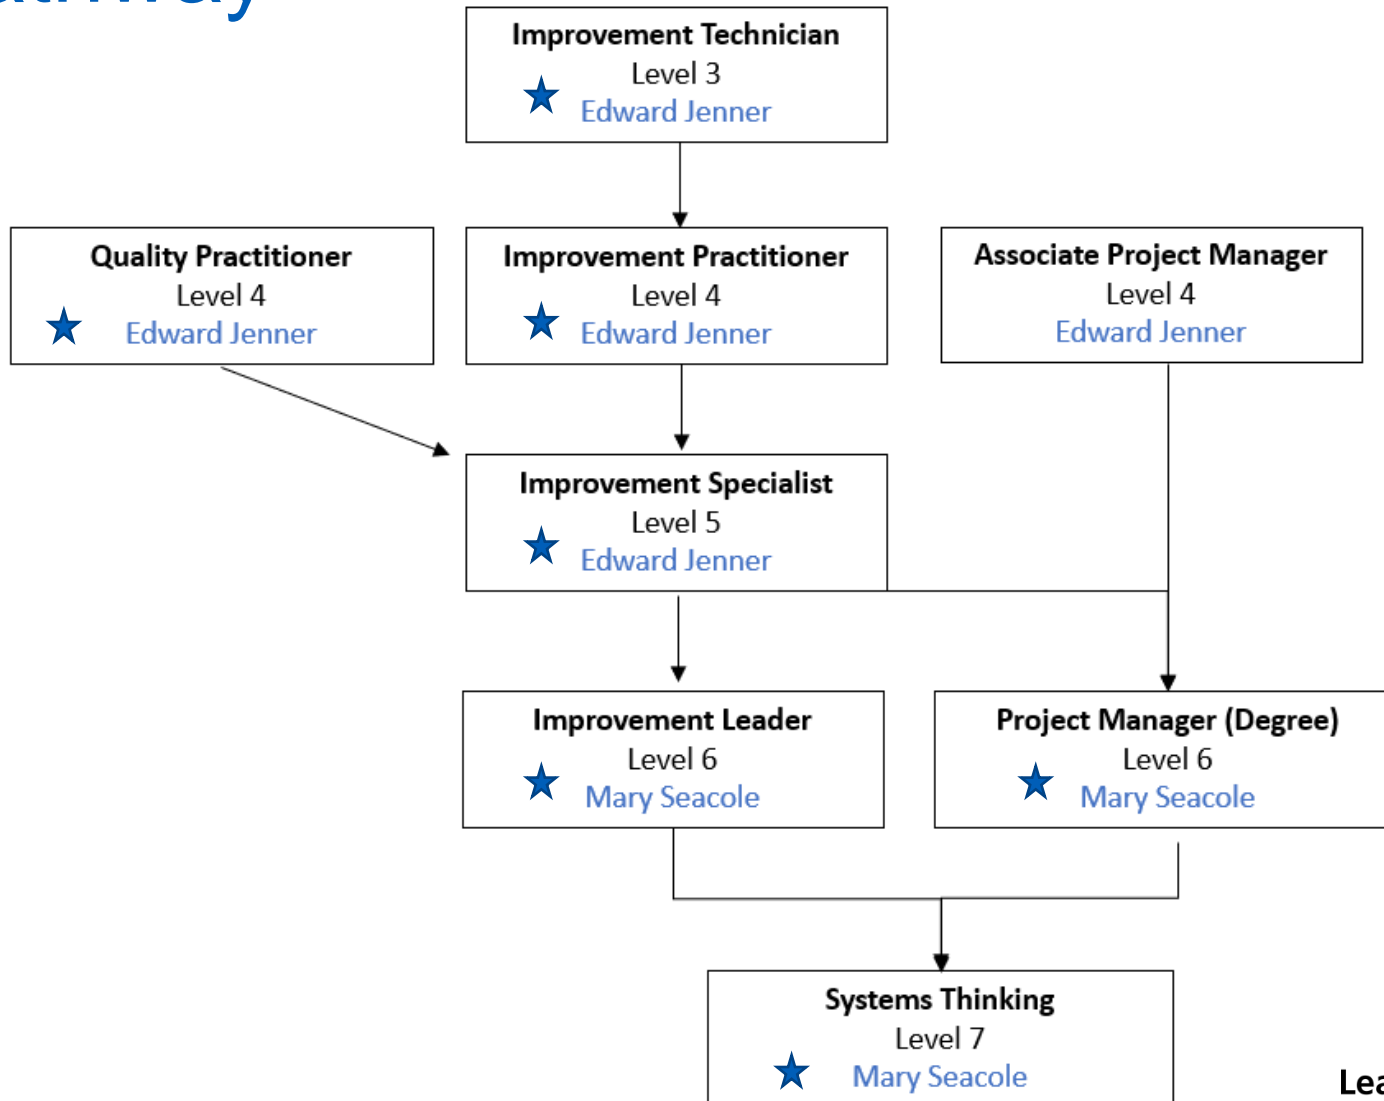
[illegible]

Improvement Technician
Level 3
Edward Jenner

Quality Practitioner
Level 4
Edward Jenner

Improvement Practitioner
Level 4
Edward Jenner

Associate Project Manager
Level 4
Edward Jenner

Improvement Specialist
Level 5
Edward Jenner

Improvement Leader
Level 6
Mary Seacole

Project Manager (Degree)
Level 6
Mary Seacole

Systems Thinking
Level 7
Mary Seacole

Lea